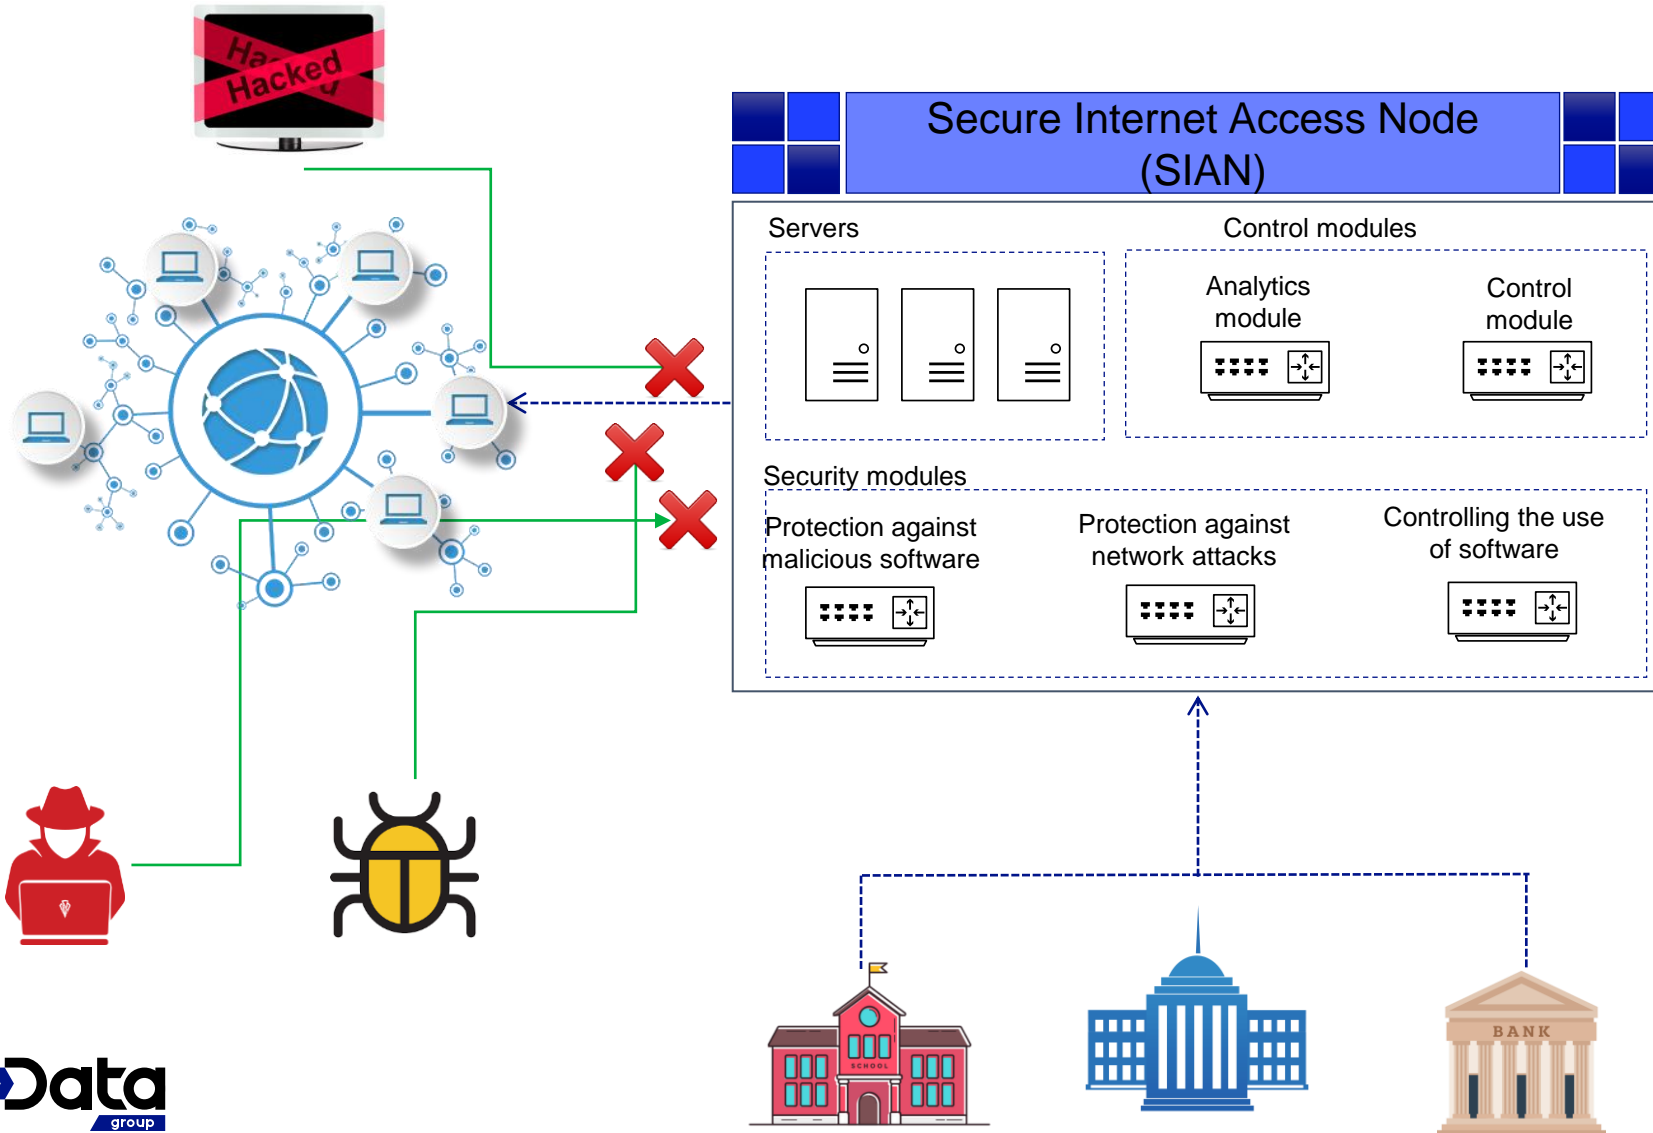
Ha
Hacked

Secure Internet Access Node (SIAN)

Servers

Control modules

Analytics module

Control module

Security modules

Protection against malicious software

Protection against network attacks

Controlling the use of software

SCHOOL

BANK

Data group